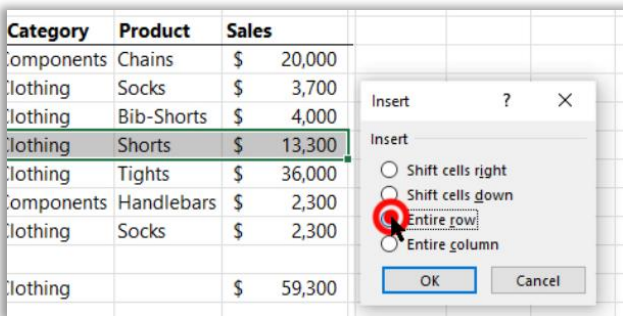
| Category | Product | Sales |
|---|---|---|
| :omponents | Chains | $ 20,000 |
| :lothing | Socks | $ 3,700 |
| :lothing | Bib-Shorts | $ 4,000 |
| :lothing | Shorts | $ 13,300 |
| :lothing | Tights | $ 36,000 |
| :omponents | Handlebars | $ 2,300 |
| :lothing | Socks | $ 2,300 |
| | | |
| :lothing | | $ 59,300 |

Insert ? ✕

Insert

Shift cells right
Shift cells down
Entire row
Entire column

OK Cancel